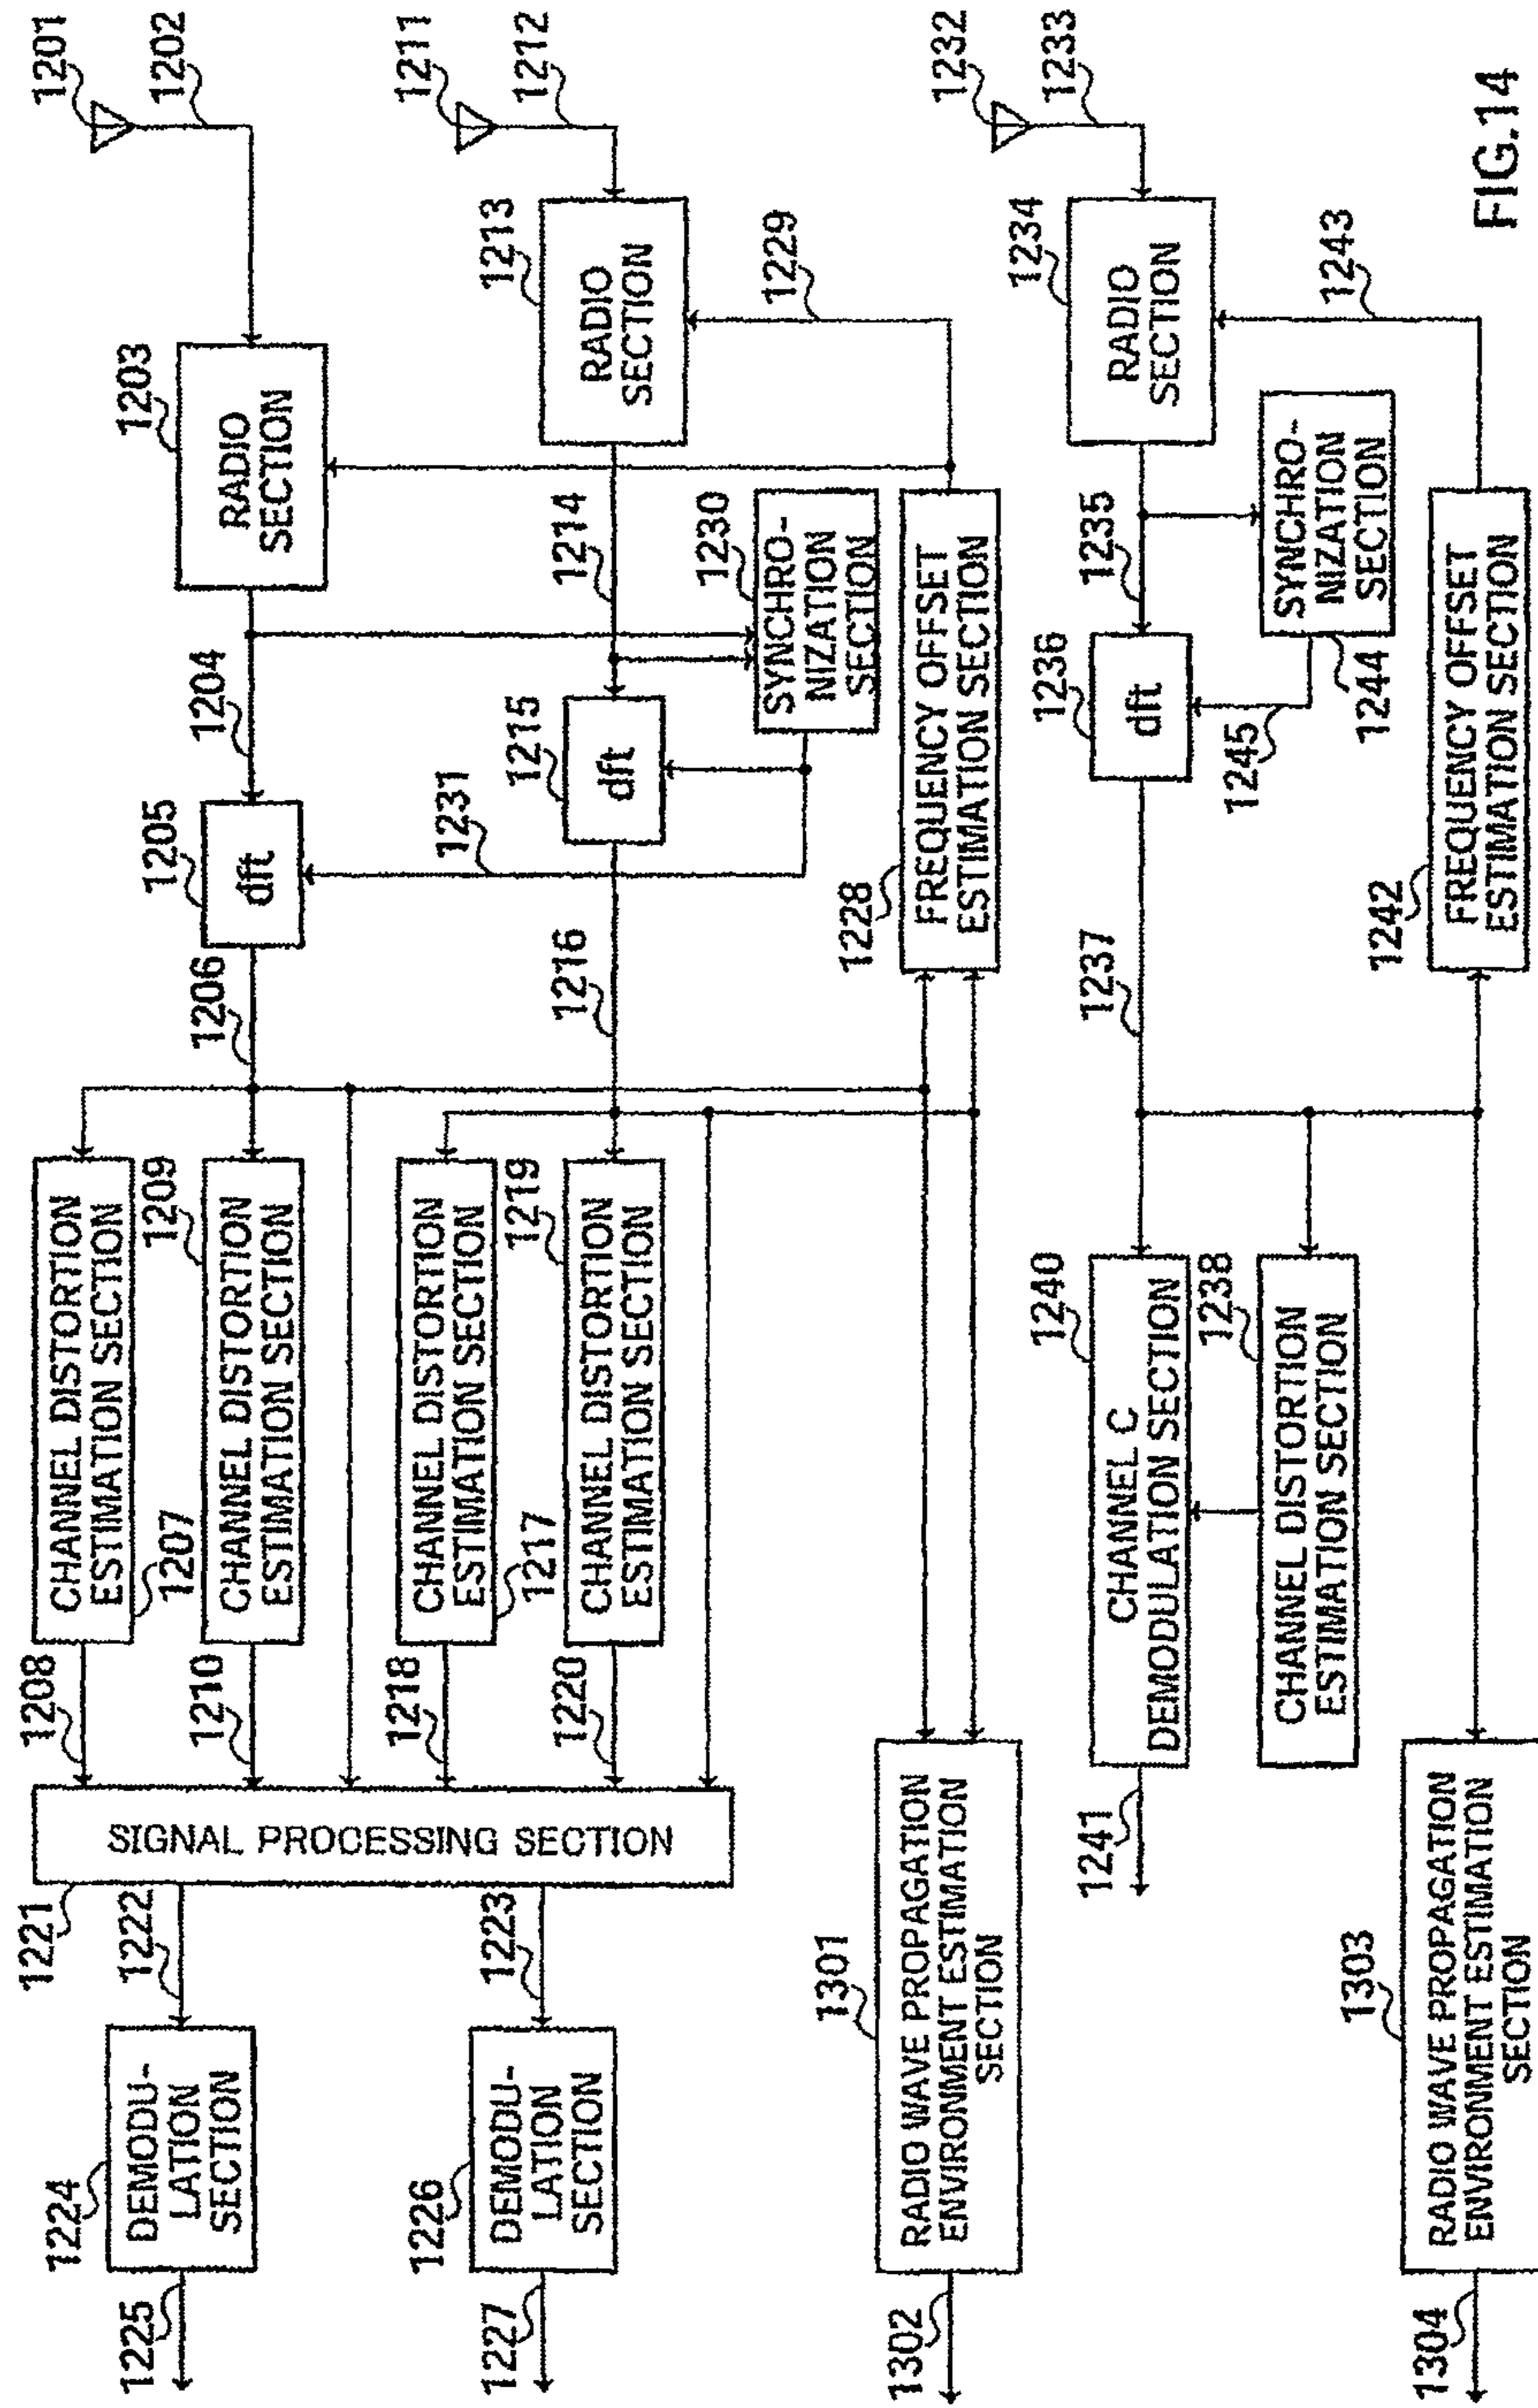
FIG.14

1201
1202
1203
RADIO SECTION
1204
1205
dft
1206
1207
CHANNEL DISTORTION ESTIMATION SECTION
1208
1209
CHANNEL DISTORTION ESTIMATION SECTION
1210
SIGNAL PROCESSING SECTION
1221
1222
1224
DEMODULATION SECTION
1225

1211
1212
1213
RADIO SECTION
1214
1215
dft
1216
1217
CHANNEL DISTORTION ESTIMATION SECTION
1218
1219
CHANNEL DISTORTION ESTIMATION SECTION
1220
1223
1226
DEMODULATION SECTION
1227

1229
1230
SYNCHRONIZATION SECTION
1231
1228
FREQUENCY OFFSET ESTIMATION SECTION
1301
RADIO WAVE PROPAGATION ENVIRONMENT ESTIMATION SECTION
1302

1232
1233
1234
RADIO SECTION
1235
1236
dft
1237
1240
CHANNEL C DEMODULATION SECTION
1238
CHANNEL DISTORTION ESTIMATION SECTION
1241
1243
SYNCHRONIZATION SECTION
1244
1245
1242
FREQUENCY OFFSET ESTIMATION SECTION
1303
RADIO WAVE PROPAGATION ENVIRONMENT ESTIMATION SECTION
1304